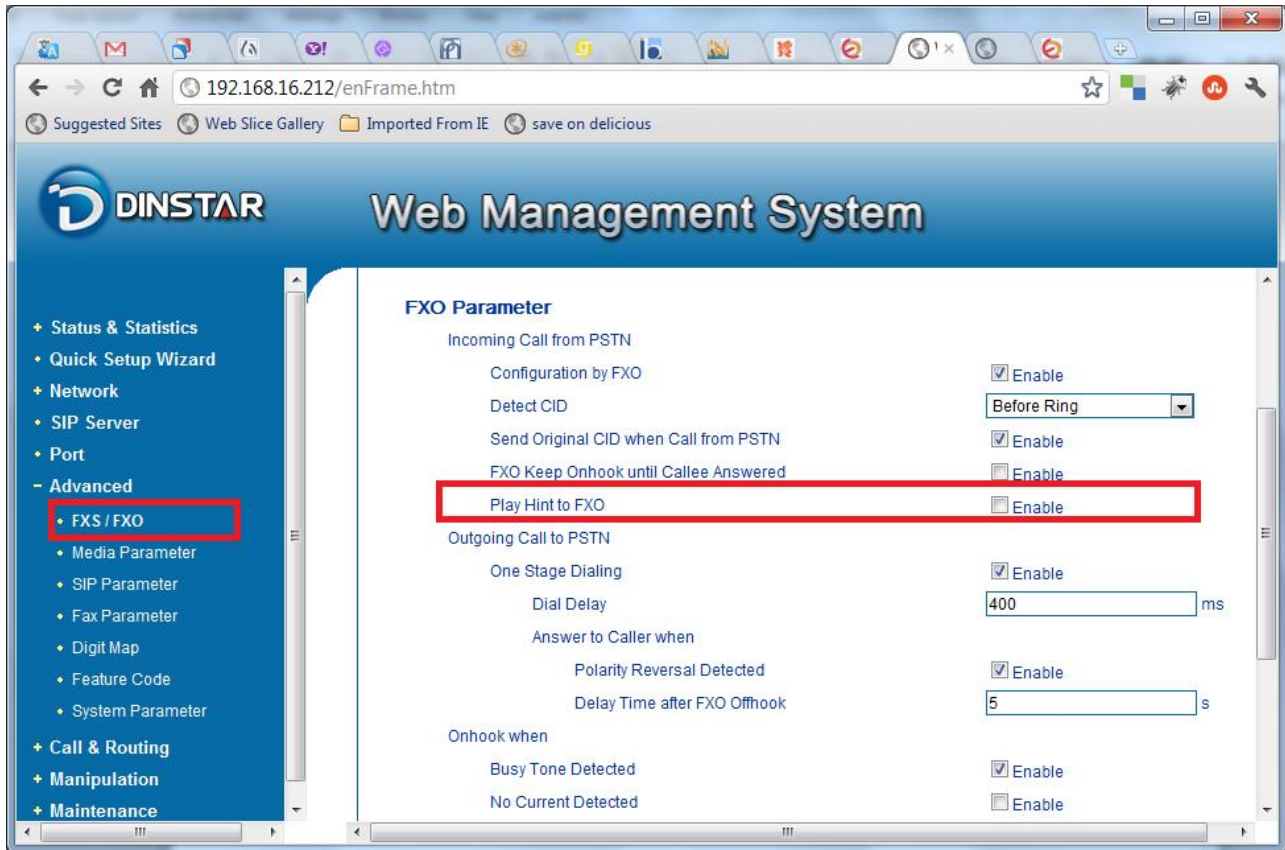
M

192.168.16.212/enFrame.htm

Suggested Sites Web Slice Gallery Imported From IE save on delicious

DINSTAR

Web Management System

+ Status & Statistics
• Quick Setup Wizard
+ Network
• SIP Server
• Port
- Advanced
• FXS / FXO
• Media Parameter
• SIP Parameter
• Fax Parameter
• Digit Map
• Feature Code
• System Parameter
+ Call & Routing
+ Manipulation
+ Maintenance

FXO Parameter

Incoming Call from PSTN

| | |
|---|---|
| Configuration by FXO | Enable |
| Detect CID | Before Ring |
| Send Original CID when Call from PSTN | Enable |
| FXO Keep Onhook until Callee Answered | Enable |
| Play Hint to FXO | Enable |

Outgoing Call to PSTN

| | |
|---|---|
| One Stage Dialing | Enable |
| Dial Delay | 400 ms |
| Answer to Caller when | |
| Polarity Reversal Detected | Enable |
| Delay Time after FXO Offhook | 5 s |

Onhook when

| | |
|---|---|
| Busy Tone Detected | Enable |
| No Current Detected | Enable |